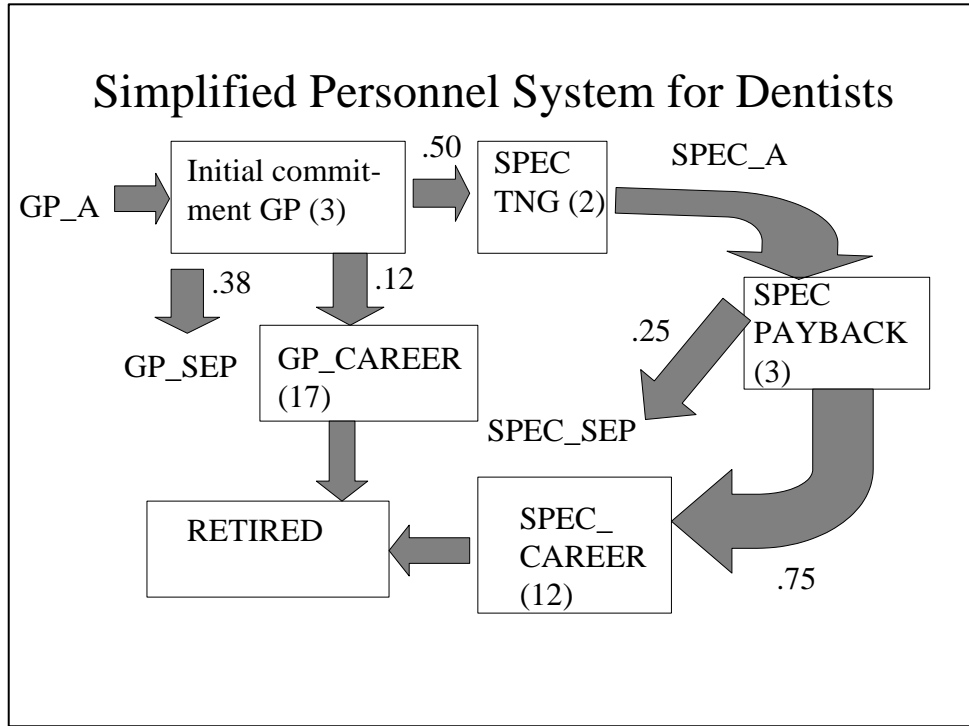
Simplified Personnel System for Dentists

GP_A

Initial commitment GP (3)

.50

SPEC TNG (2)

SPEC_A

.38

.12

GP_SEP

GP_CAREER (17)

SPEC PAYBACK (3)

.25

SPEC_SEP

RETIRED

SPEC_ CAREER (12)

.75